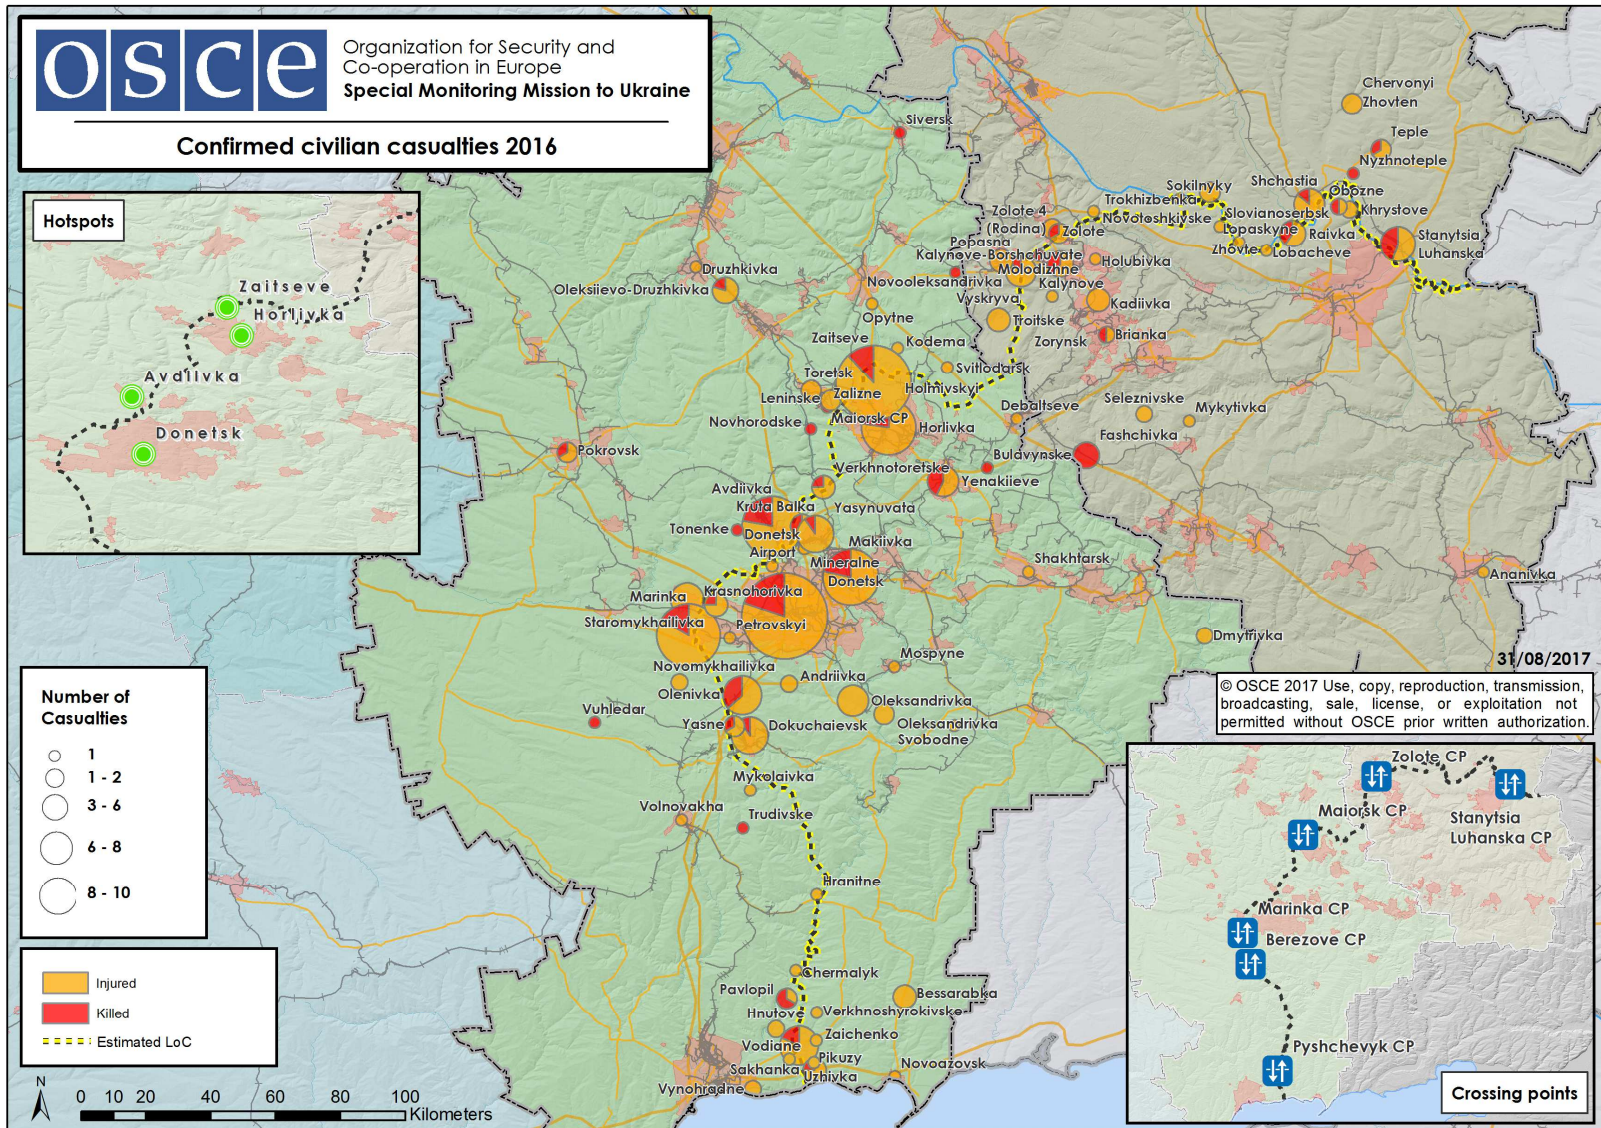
osce
Organization for Security and Co-operation in Europe
Special Monitoring Mission to Ukraine

Confirmed civilian casualties 2016

Hotspots
Zaitseve
Horlivka
Avdiivka
Donetsk

Siversk
Chervonyi Zhovten
Teple
Nyzhnoteple
Shchastia
Sokilnyky
Trokhizbenka
Obozne
Khrystove
Zolote 4 (Rodina)
Novotoshkivske
Slovianoserbsk
Zolote
Lopaskyne
Raivka
Stanytsia Luhanska
Popasna
Zhovte
Lobacheve
Kalynove-Borshchuvate
Holubivka
Molodizhne
Druzhkivka
Novooleksandrivka
Kalynove
Oleksiievo-Druzhkivka
Vyskryva
Kadiivka
Opytne
Troitske
Zaitseve
Kodema
Brianka
Zorynsk
Toretsk
Svitlodarsk
Leninske
Zalizne
Holmivskyi
Seleznivske
Debaltseve
Mykytivka
Novhorodske
Maiorsk CP
Horlivka
Fashchivka
Pokrovsk
Bulavynske
Verkhnotoretske
Yenakiieve
Avdiivka
Kruta Balka
Yasynuvata
Tonenke
Donetsk
Makiivka
Airport
Shakhtarsk
Mineralne
Donetsk
Ananivka
Marinka
Krasnohorivka
Staromykhailivka
Petrovskyi
Dmytrivka
Mospyne
Novomykhailivka
Andriivka
Olenivka
Oleksandrivka
Vuhledar
Yasne
Dokuchaievsk
Oleksandrivka
Svobodne
Mykolaivka
Volnovakha
Trudivske
Hranitne
Chermalyk
Pavlopil
Bessarabka
Hnutove
Verkhnoshyrokivske
Zaichenko
Vodiane
Pikuzy
Sakhanka
Novoazovsk
Uzhivka
Vynohradne

31/08/2017
© OSCE 2017 Use, copy, reproduction, transmission, broadcasting, sale, license, or exploitation not permitted without OSCE prior written authorization.

Number of Casualties
1
1 - 2
3 - 6
6 - 8
8 - 10

Injured
Killed
Estimated LoC

N
0 10 20 40 60 80 100
Kilometers

Zolote CP
Maiorsk CP
Stanytsia Luhanska CP
Marinka CP
Berezove CP
Pyshchevyk CP
Crossing points